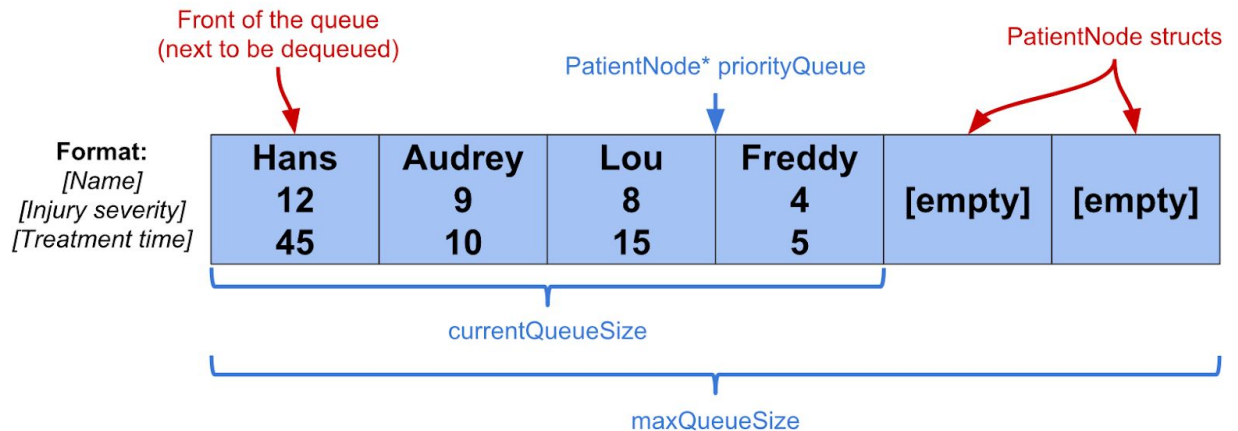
Front of the queue
(next to be dequeued)

PatientNode* priorityQueue

PatientNode structs

Format:
[Name]
[Injury severity]
[Treatment time]

| Hans 12 45 | Audrey 9 10 | Lou 8 15 | Freddy 4 5 | [empty] | [empty] |
|---|---|---|---|---|---|

currentQueueSize

maxQueueSize